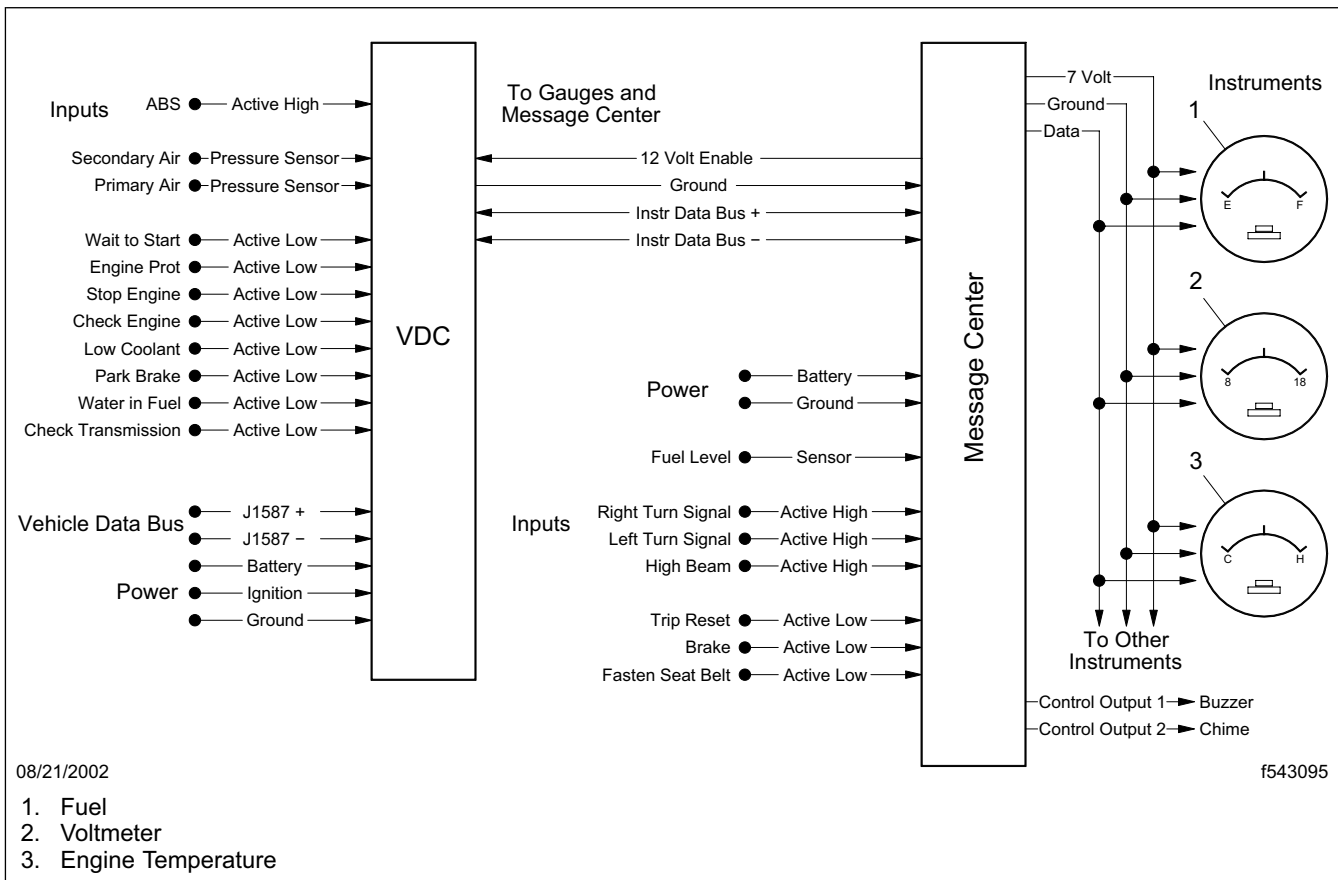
Inputs
ABS Active High
Secondary Air Pressure Sensor
Primary Air Pressure Sensor
Wait to Start Active Low
Engine Prot Active Low
Stop Engine Active Low
Check Engine Active Low
Low Coolant Active Low
Park Brake Active Low
Water in Fuel Active Low
Check Transmission Active Low
Vehicle Data Bus
J1587 +
J1587 −
Battery
Power
Ignition
Ground

VDC

To Gauges and Message Center
12 Volt Enable
Ground
Instr Data Bus +
Instr Data Bus −

Power
Battery
Ground
Fuel Level Sensor
Inputs
Right Turn Signal Active High
Left Turn Signal Active High
High Beam Active High
Trip Reset Active Low
Brake Active Low
Fasten Seat Belt Active Low

Message Center

7 Volt
Ground
Data
Instruments
1
E F
2
8 18
3
C H
To Other Instruments
Control Output 1 Buzzer
Control Output 2 Chime

08/21/2002
f543095

1. Fuel
2. Voltmeter
3. Engine Temperature